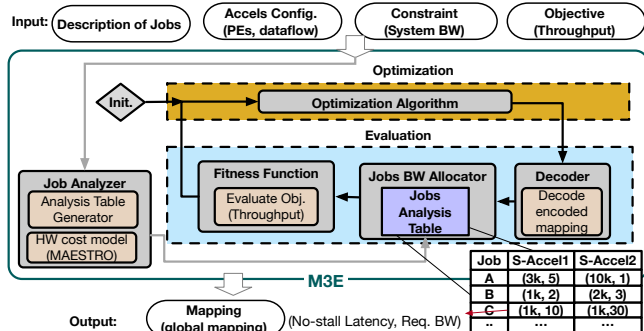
Input: Description of Jobs

Accels Config. (PEs, dataflow)

Constraint (System BW)

Objective (Throughput)

Optimization

Init.

Optimization Algorithm

Evaluation

Fitness Function

Evaluate Obj. (Throughput)

Jobs BW Allocator

Jobs Analysis Table

Decoder

Decode encoded mapping

Job Analyzer

Analysis Table Generator

HW cost model (MAESTRO)

M3E

| Job | S-Accel1 | S-Accel2 |
|---|---|---|
| A | (3k, 5) | (10k, 1) |
| B | (1k, 2) | (2k, 3) |
| C | (1k, 10) | (1k,30) |
| .. | ... | ... |

Output: Mapping (global mapping)

(No-stall Latency, Req. BW)